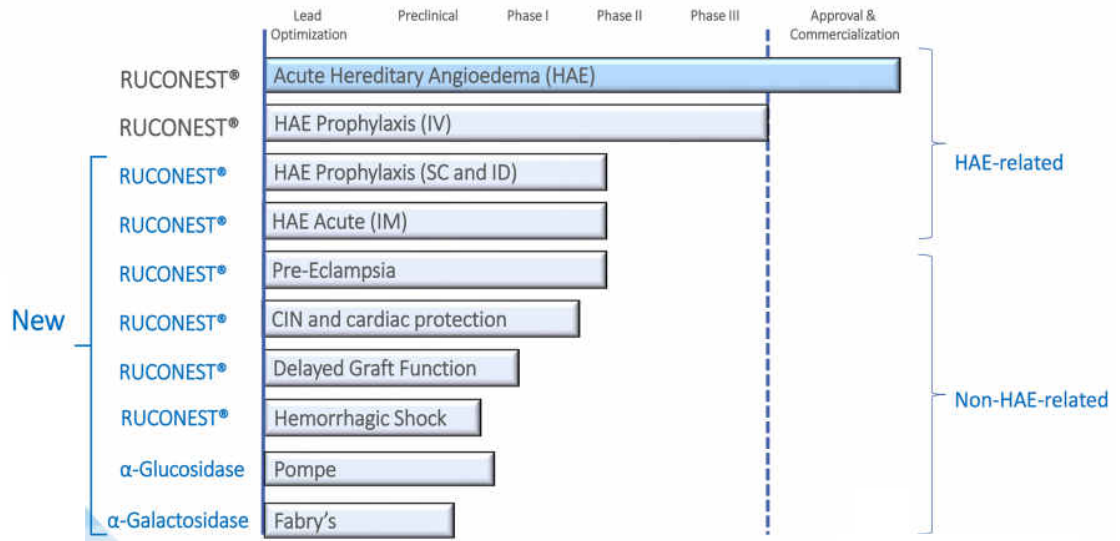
Lead Optimization | Preclinical | Phase I | Phase II | Phase III | Approval & Commercialization

RUCONEST® Acute Hereditary Angioedema (HAE)

RUCONEST® HAE Prophylaxis (IV)

RUCONEST® HAE Prophylaxis (SC and ID)

RUCONEST® HAE Acute (IM)

RUCONEST® Pre-Eclampsia

RUCONEST® CIN and cardiac protection

RUCONEST® Delayed Graft Function

RUCONEST® Hemorrhagic Shock

α-Glucosidase Pompe

α-Galactosidase Fabry's

New

HAE-related

Non-HAE-related